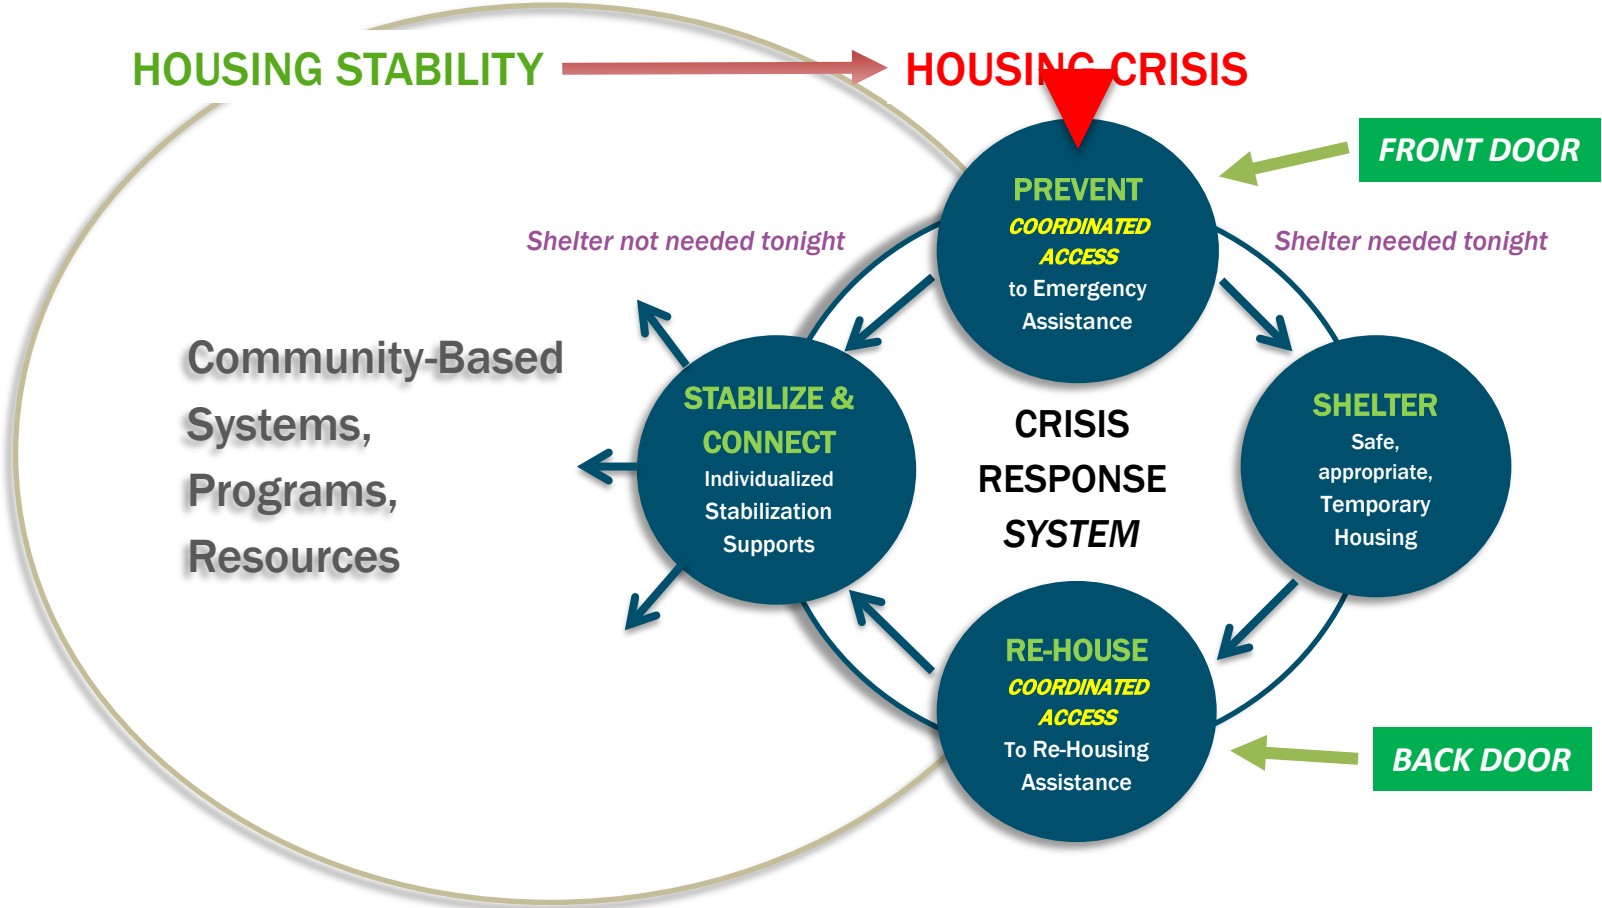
HOUSING STABILITY

HOUSING CRISIS

FRONT DOOR

PREVENT
COORDINATED ACCESS
to Emergency Assistance

Shelter not needed tonight

Shelter needed tonight

Community-Based Systems, Programs, Resources

STABILIZE & CONNECT
Individualized Stabilization Supports

CRISIS RESPONSE SYSTEM

SHELTER
Safe, appropriate, Temporary Housing

RE-HOUSE
COORDINATED ACCESS
To Re-Housing Assistance

BACK DOOR